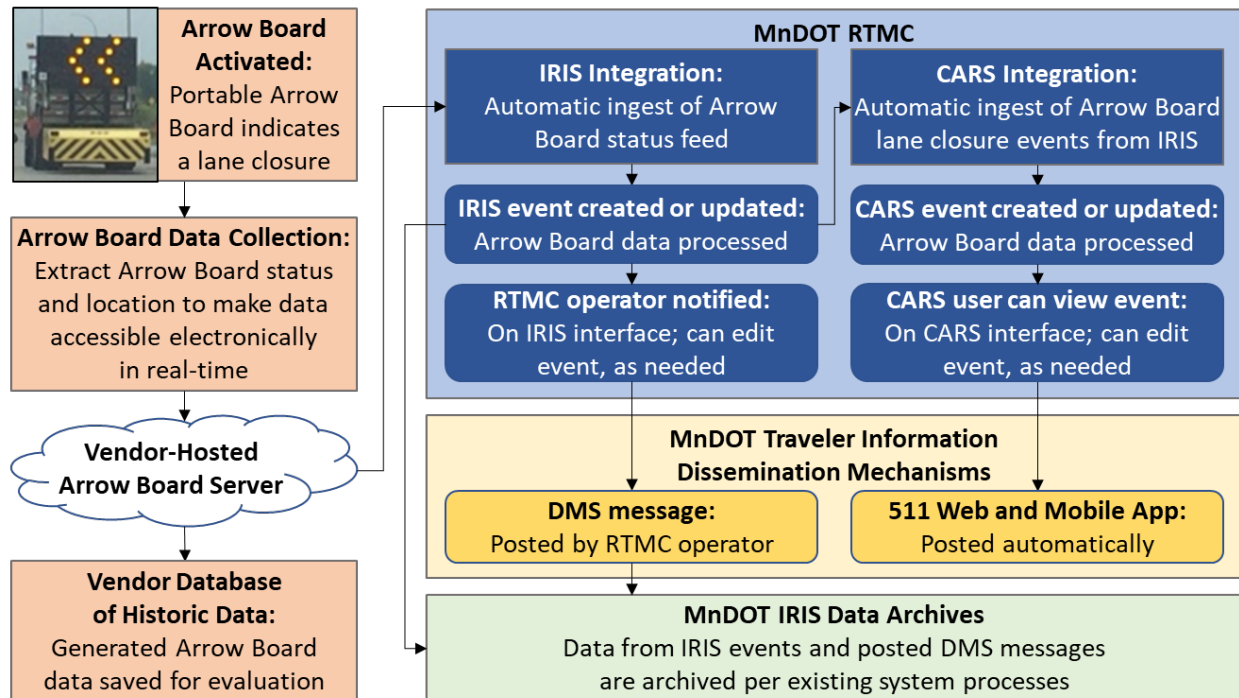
**Arrow Board Activated:**
Portable Arrow Board indicates a lane closure

**Arrow Board Data Collection:**
Extract Arrow Board status and location to make data accessible electronically in real-time

**Vendor-Hosted Arrow Board Server**

**Vendor Database of Historic Data:**
Generated Arrow Board data saved for evaluation

**MnDOT RTMC**

**IRIS Integration:**
Automatic ingest of Arrow Board status feed

**CARS Integration:**
Automatic ingest of Arrow Board lane closure events from IRIS

**IRIS event created or updated:**
Arrow Board data processed

**CARS event created or updated:**
Arrow Board data processed

**RTMC operator notified:**
On IRIS interface; can edit event, as needed

**CARS user can view event:**
On CARS interface; can edit event, as needed

**MnDOT Traveler Information Dissemination Mechanisms**

**DMS message:**
Posted by RTMC operator

**511 Web and Mobile App:**
Posted automatically

**MnDOT IRIS Data Archives**
Data from IRIS events and posted DMS messages are archived per existing system processes